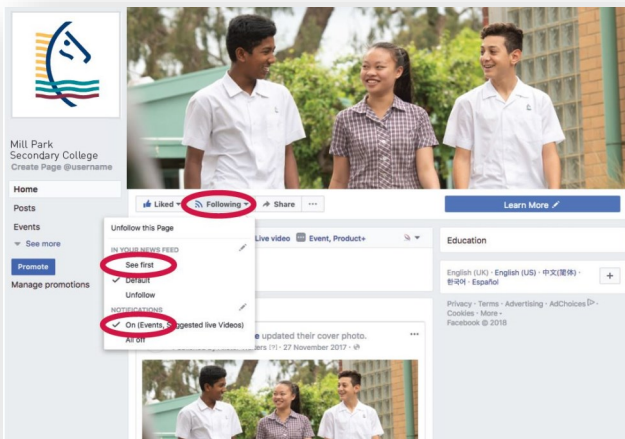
Mill Park Secondary College
Create Page @username

Home
Posts
Events
See more

Promote
Manage promotions

Liked
Following
Share
...

Learn More

Unfollow this Page
IN YOUR NEWS FEED
See first
Default
Unfollow
NOTIFICATIONS
On (Events, Suggested live Videos)
All off

Live video
Event, Product+

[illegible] updated their cover photo.
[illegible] 27 November 2017

Education

English (UK) · English (US) · 中文(简体) · 한국어 · Español

Privacy · Terms · Advertising · AdChoices · Cookies · More · Facebook © 2018